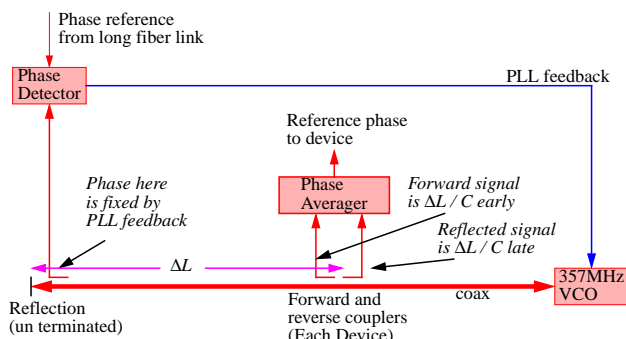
Phase reference from long fiber link

Phase Detector

PLL feedback

Reference phase to device

Phase Averager

Phase here is fixed by PLL feedback

Forward signal is $\Delta L$ / C early

Reflected signal is $\Delta L$ / C late

$\Delta L$

357MHz VCO

Reflection (un terminated)

Forward and reverse couplers (Each Device)

coax